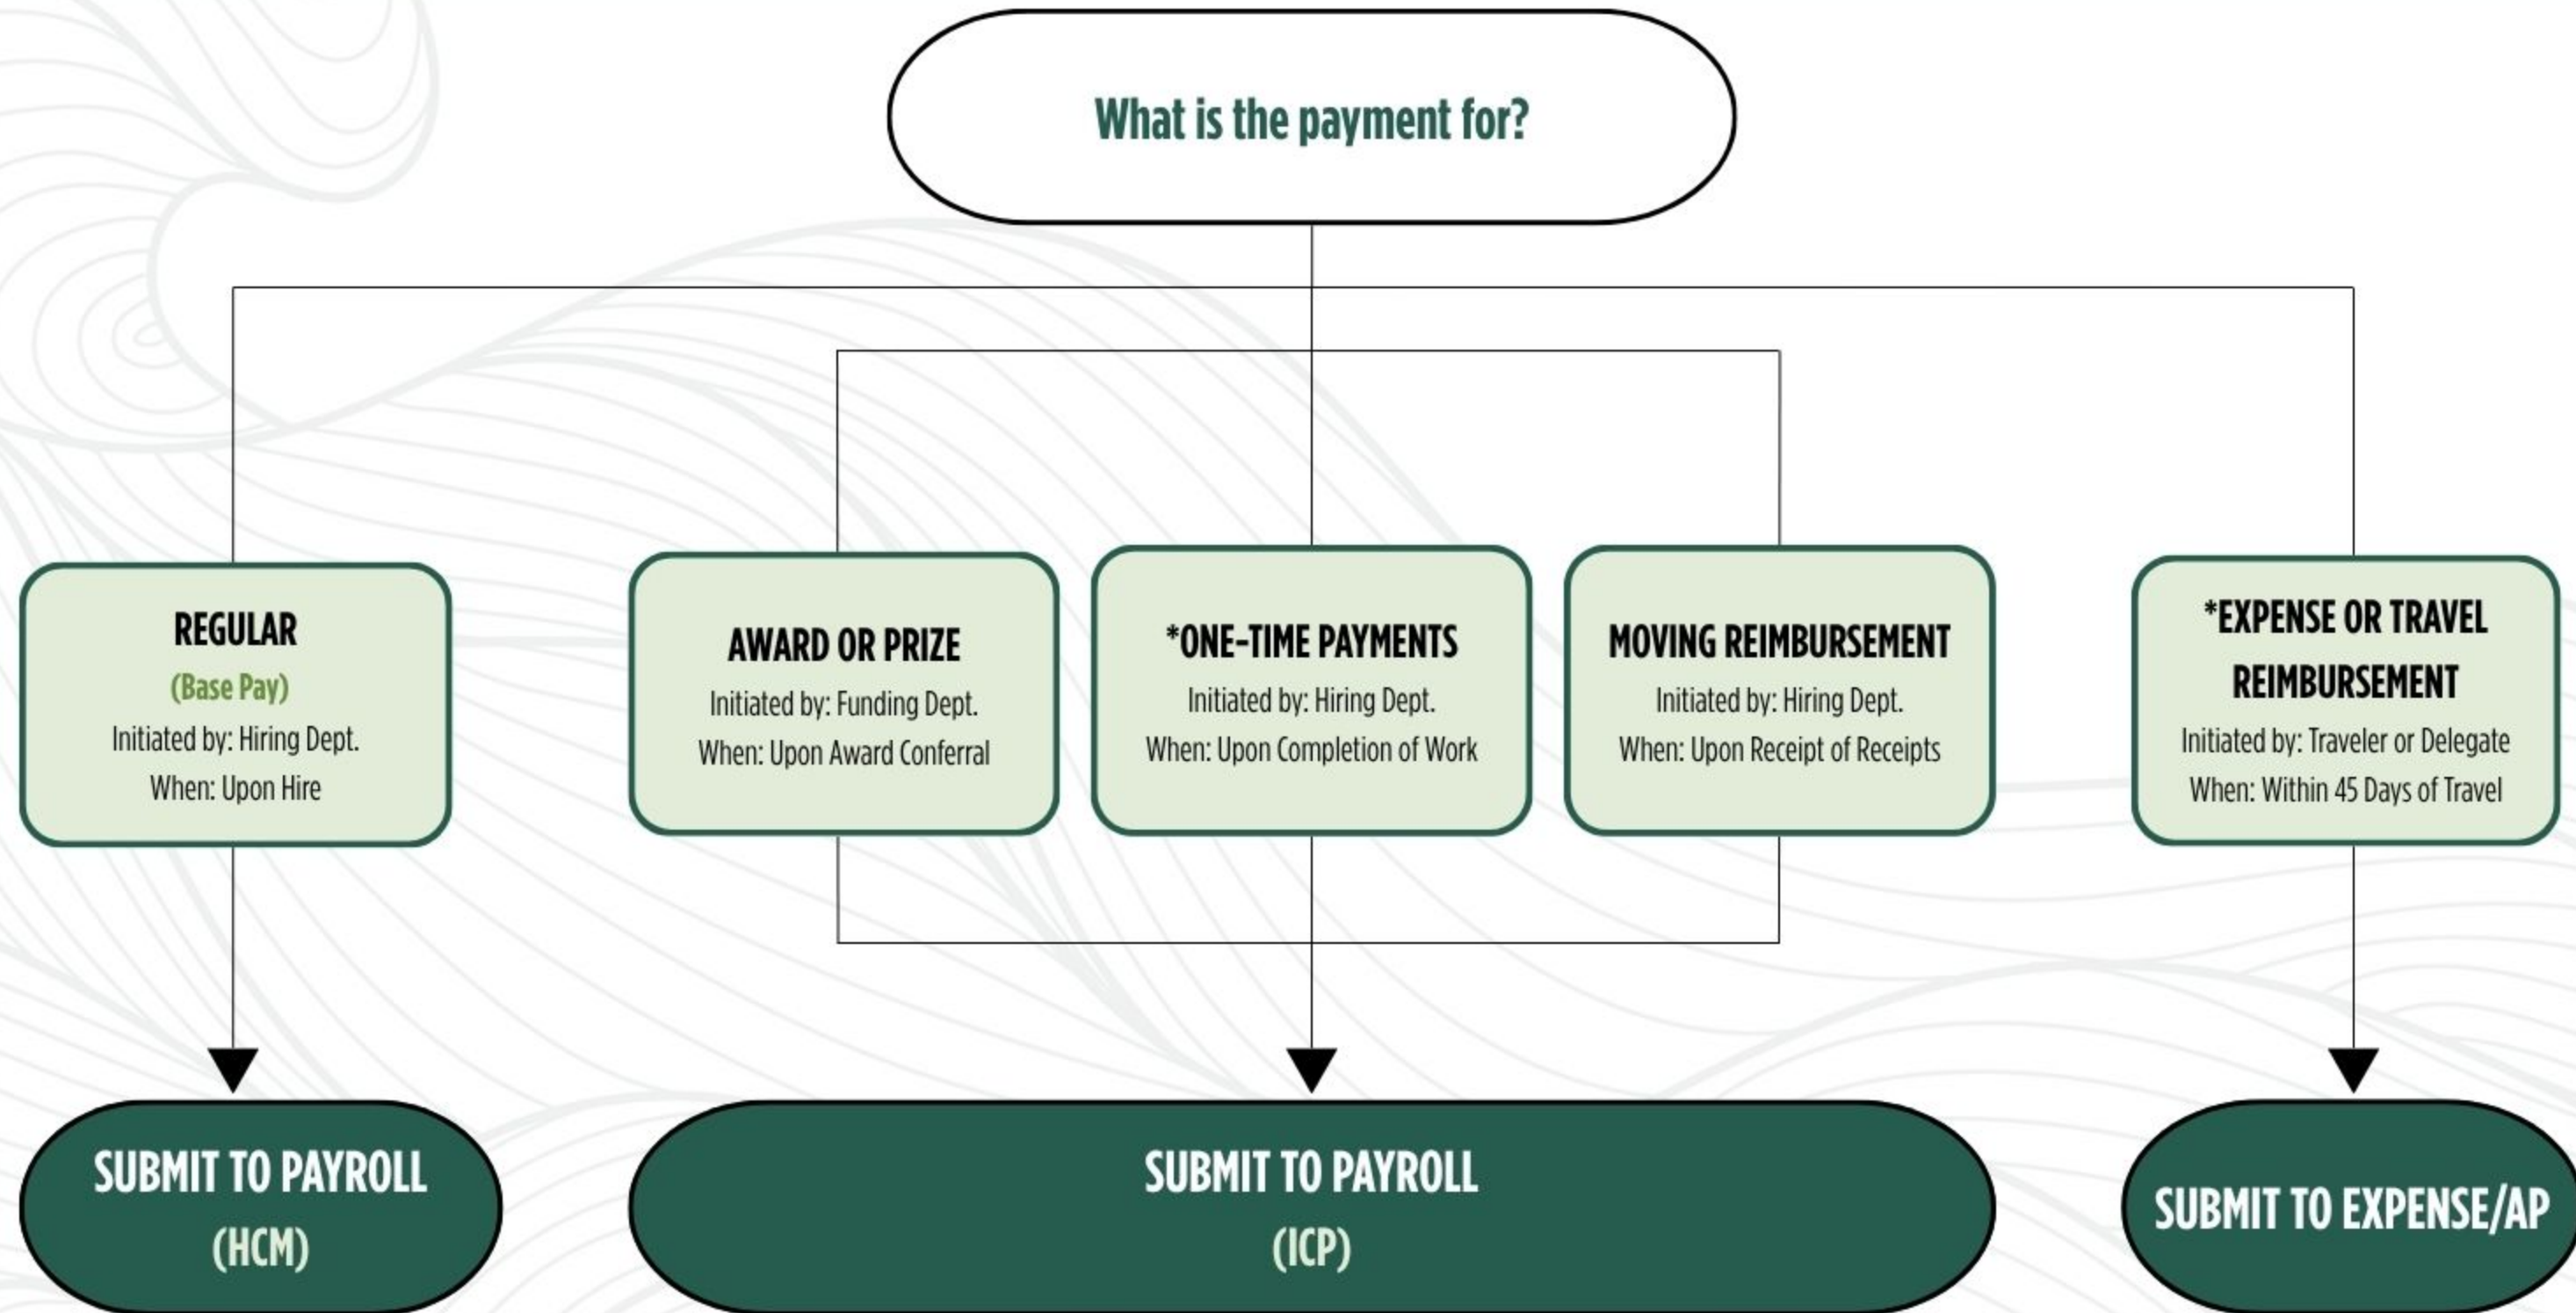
What is the payment for?

REGULAR
(Base Pay)
Initiated by: Hiring Dept.
When: Upon Hire

AWARD OR PRIZE
Initiated by: Funding Dept.
When: Upon Award Conferral

*ONE-TIME PAYMENTS
Initiated by: Hiring Dept.
When: Upon Completion of Work

MOVING REIMBURSEMENT
Initiated by: Hiring Dept.
When: Upon Receipt of Receipts

*EXPENSE OR TRAVEL REIMBURSEMENT
Initiated by: Traveler or Delegate
When: Within 45 Days of Travel

SUBMIT TO PAYROLL
(HCM)

SUBMIT TO PAYROLL
(ICP)

SUBMIT TO EXPENSE/AP